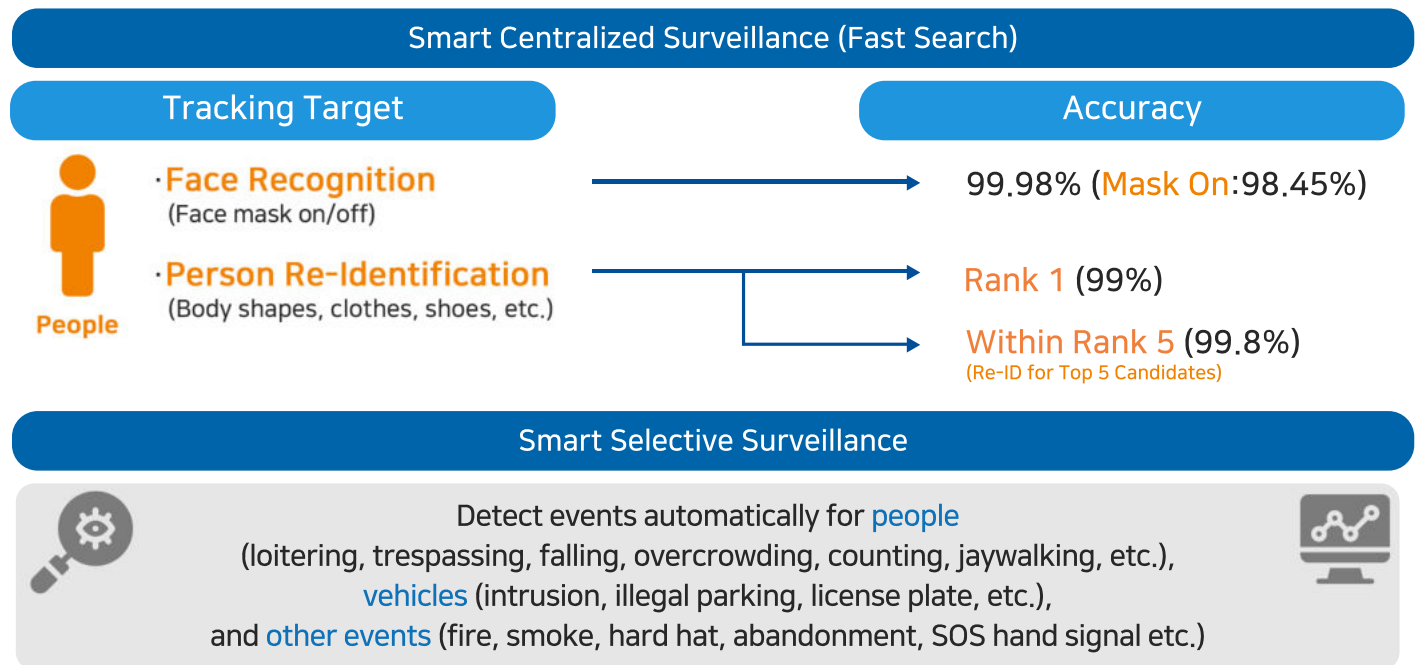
Smart Centralized Surveillance (Fast Search)

Tracking Target

Accuracy

People

·Face Recognition
(Face mask on/off)

99.98% (Mask On:98.45%)

·Person Re-Identification
(Body shapes, clothes, shoes, etc.)

Rank 1 (99%)

Within Rank 5 (99.8%)
(Re-ID for Top 5 Candidates)

Smart Selective Surveillance

Detect events automatically for people
(loitering, trespassing, falling, overcrowding, counting, jaywalking, etc.),
vehicles (intrusion, illegal parking, license plate, etc.),
and other events (fire, smoke, hard hat, abandonment, SOS hand signal etc.)